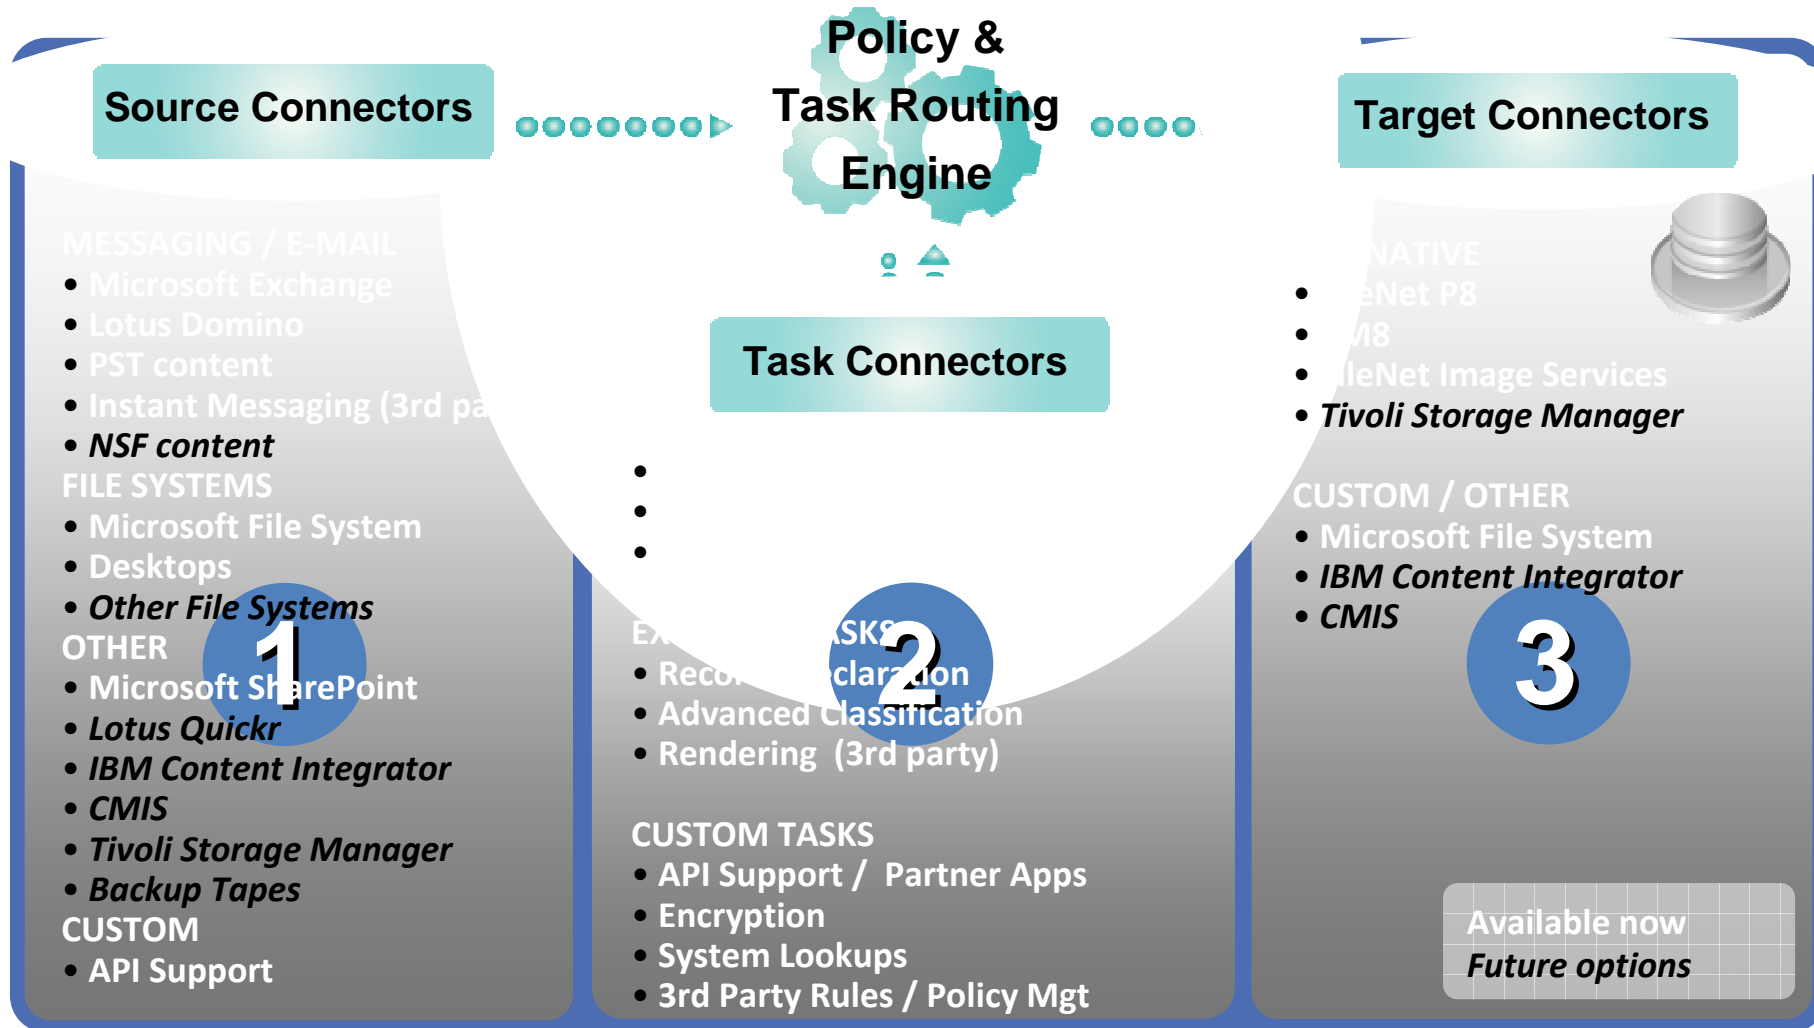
Source Connectors

Policy & Task Routing Engine

Target Connectors

MESSAGING / E-MAIL
• Microsoft Exchange
• Lotus Domino
• PST content
• Instant Messaging (3rd pa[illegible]
• NSF content
FILE SYSTEMS
• Microsoft File System
• Desktops
• Other File Systems
OTHER
• Microsoft SharePoint
• Lotus Quickr
• IBM Content Integrator
• CMIS
• Tivoli Storage Manager
• Backup Tapes
CUSTOM
• API Support

1

Task Connectors

•
•
•

EX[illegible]SKS
• Reco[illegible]eclaration
• Advanced Classification
• Rendering (3rd party)

CUSTOM TASKS
• API Support / Partner Apps
• Encryption
• System Lookups
• 3rd Party Rules / Policy Mgt

2

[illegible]NATIVE
• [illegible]eNet P8
• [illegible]M8
• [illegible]leNet Image Services
• Tivoli Storage Manager

CUSTOM / OTHER
• Microsoft File System
• IBM Content Integrator
• CMIS

3

Available now
Future options